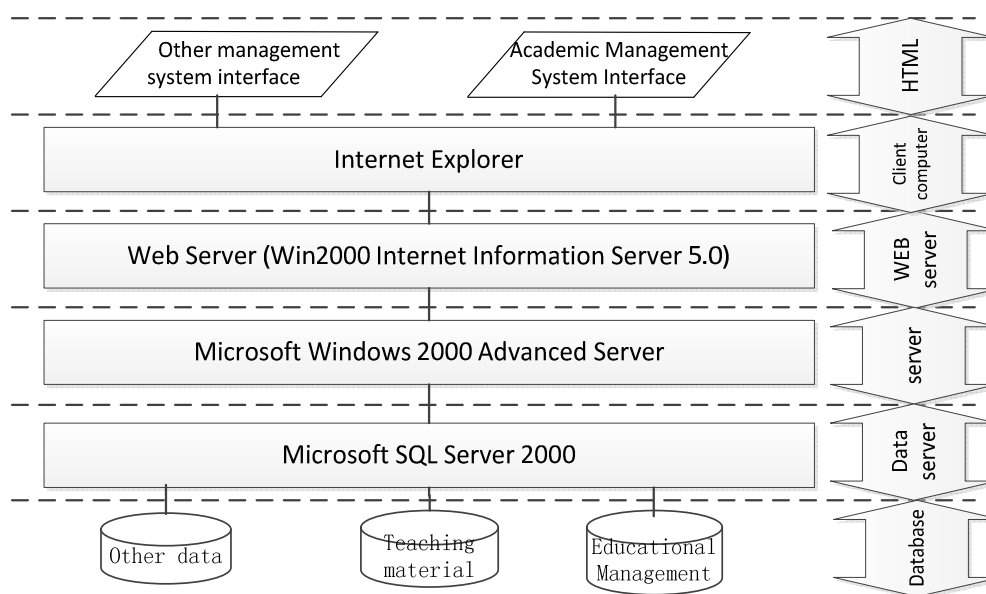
Other management system interface

Academic Management System Interface

HTML

Internet Explorer

Client computer

Web Server (Win2000 Internet Information Server 5.0)

WEB server

Microsoft Windows 2000 Advanced Server

server

Microsoft SQL Server 2000

Data server

Other data

Teaching material

Educational Management

Database